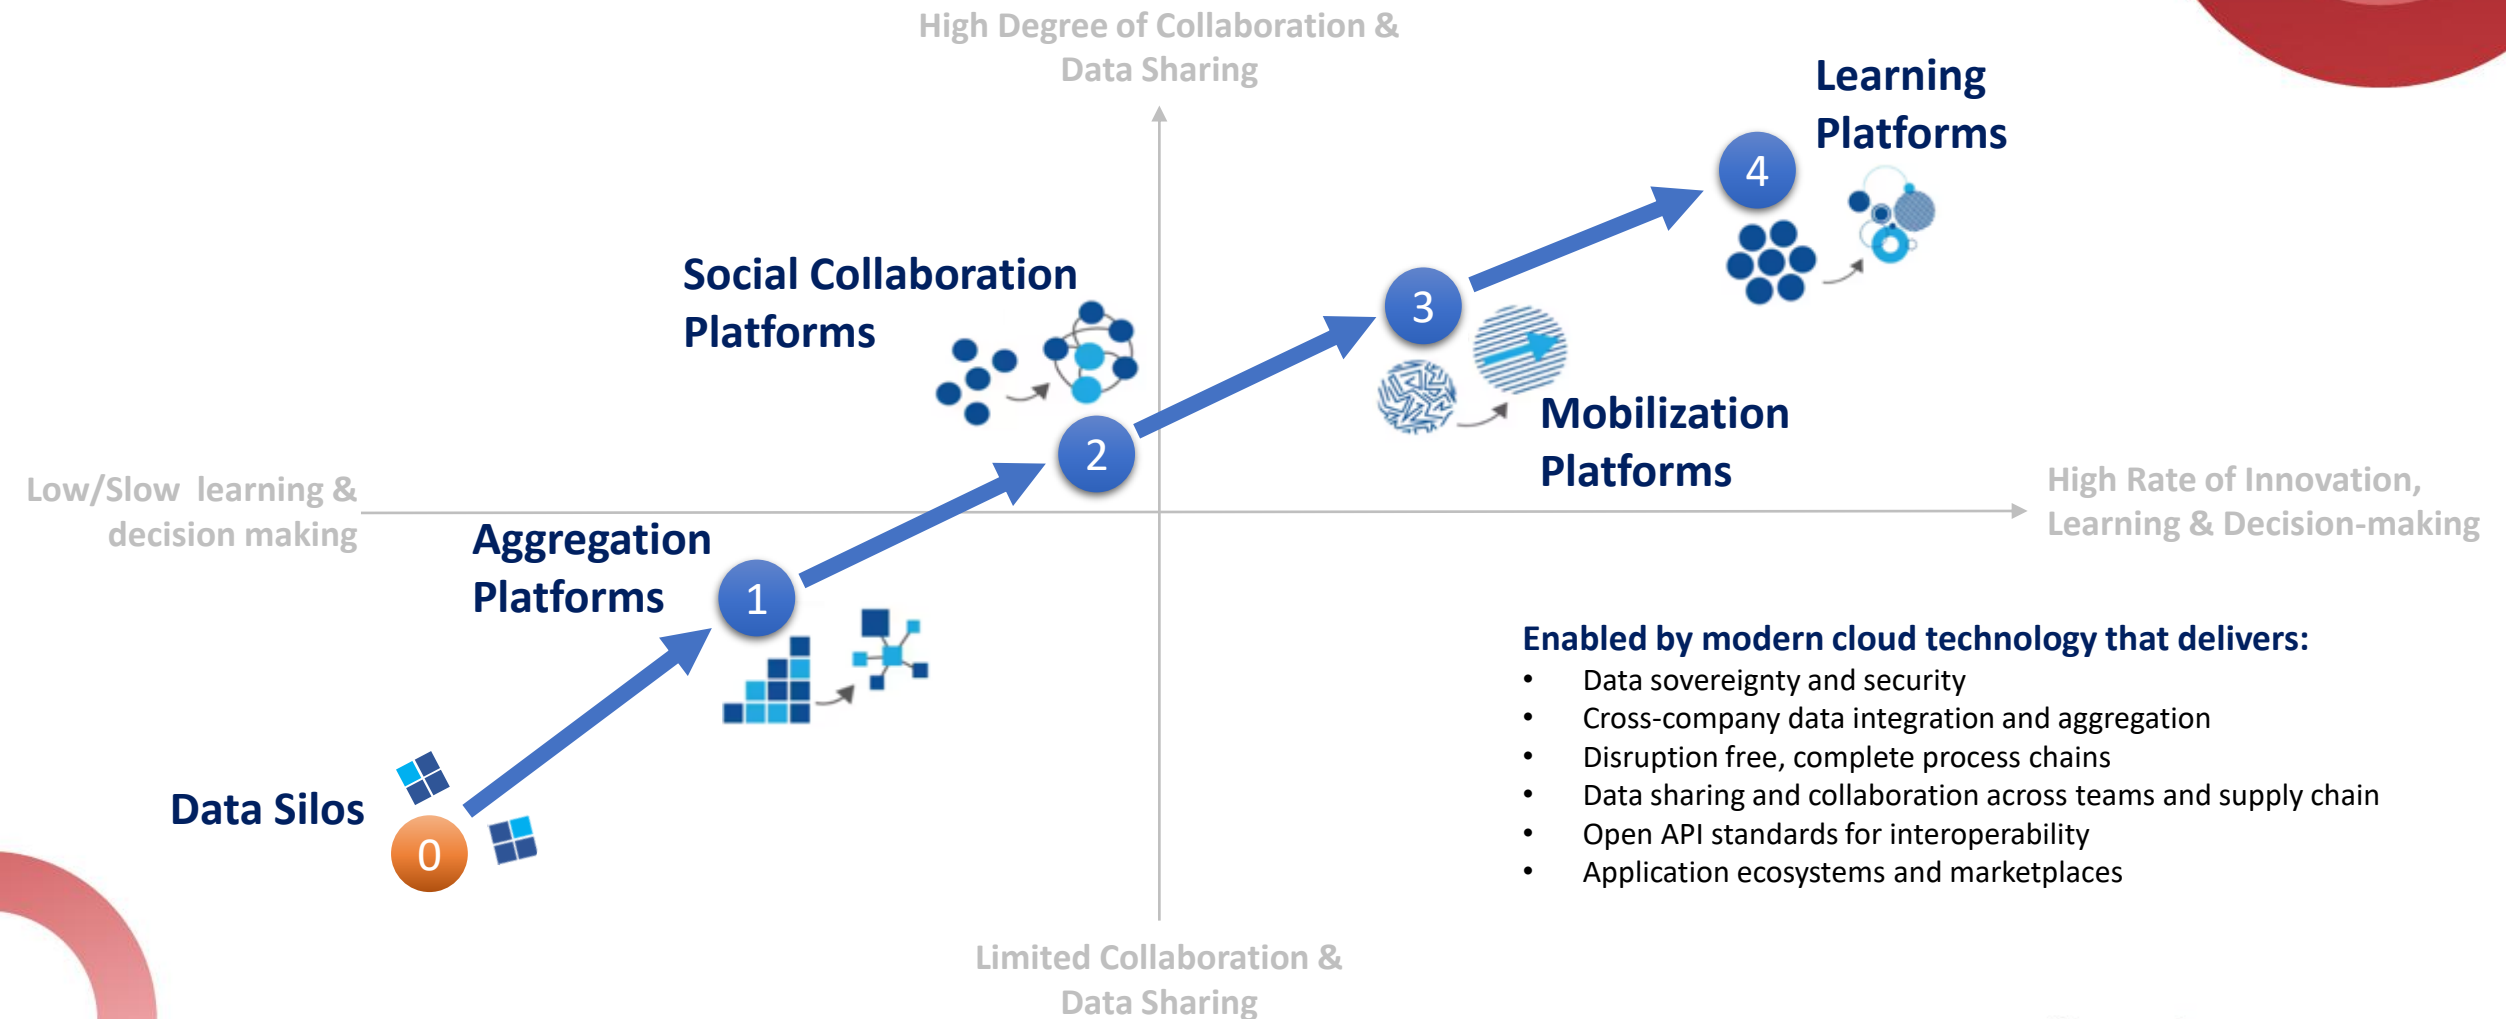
High Degree of Collaboration & Data Sharing

Learning Platforms

4

Social Collaboration Platforms

3

2

Mobilization Platforms

Low/Slow learning & decision making

High Rate of Innovation, Learning & Decision-making

Aggregation Platforms

1

Enabled by modern cloud technology that delivers:
• Data sovereignty and security
• Cross-company data integration and aggregation
• Disruption free, complete process chains
• Data sharing and collaboration across teams and supply chain
• Open API standards for interoperability
• Application ecosystems and marketplaces

Data Silos

0

Limited Collaboration & Data Sharing